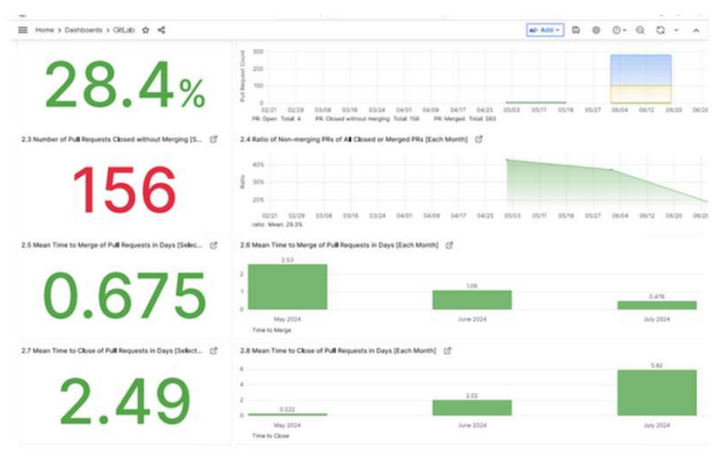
Home > Dashboards > GitLab

Add

28.4%

300
200
100
0
Pull Request Count
02/21 02/29 03/08 03/16 03/24 04/01 04/09 04/17 04/25 05/03 05/11 05/19 05/27 06/04 06/12 06/20
PR: Open Total: 4 PR: Closed without merging Total: 156 PR: Merged Total: 383

2.3 Number of Pull Requests Closed without Merging [S...

156

2.4 Ratio of Non-merging PRs of All Closed or Merged PRs [Each Month]

40%
30%
20%
Ratio
02/21 02/29 03/08 03/16 03/24 04/01 04/09 04/17 04/25 05/03 05/11 05/19 05/27 06/04 06/12 06/20
ratio Mean: 28.3%

2.5 Mean Time to Merge of Pull Requests in Days [Select...

0.675

2.6 Mean Time to Merge of Pull Requests in Days [Each Month]

2.53
1.08
0.476
2
1
0
May 2024 June 2024 July 2024
Time to Merge

2.7 Mean Time to Close of Pull Requests in Days [Select...

2.49

2.8 Mean Time to Close of Pull Requests in Days [Each Month]

6
4
2
0
0.222
2.22
5.82
May 2024 June 2024 July 2024
Time to Close